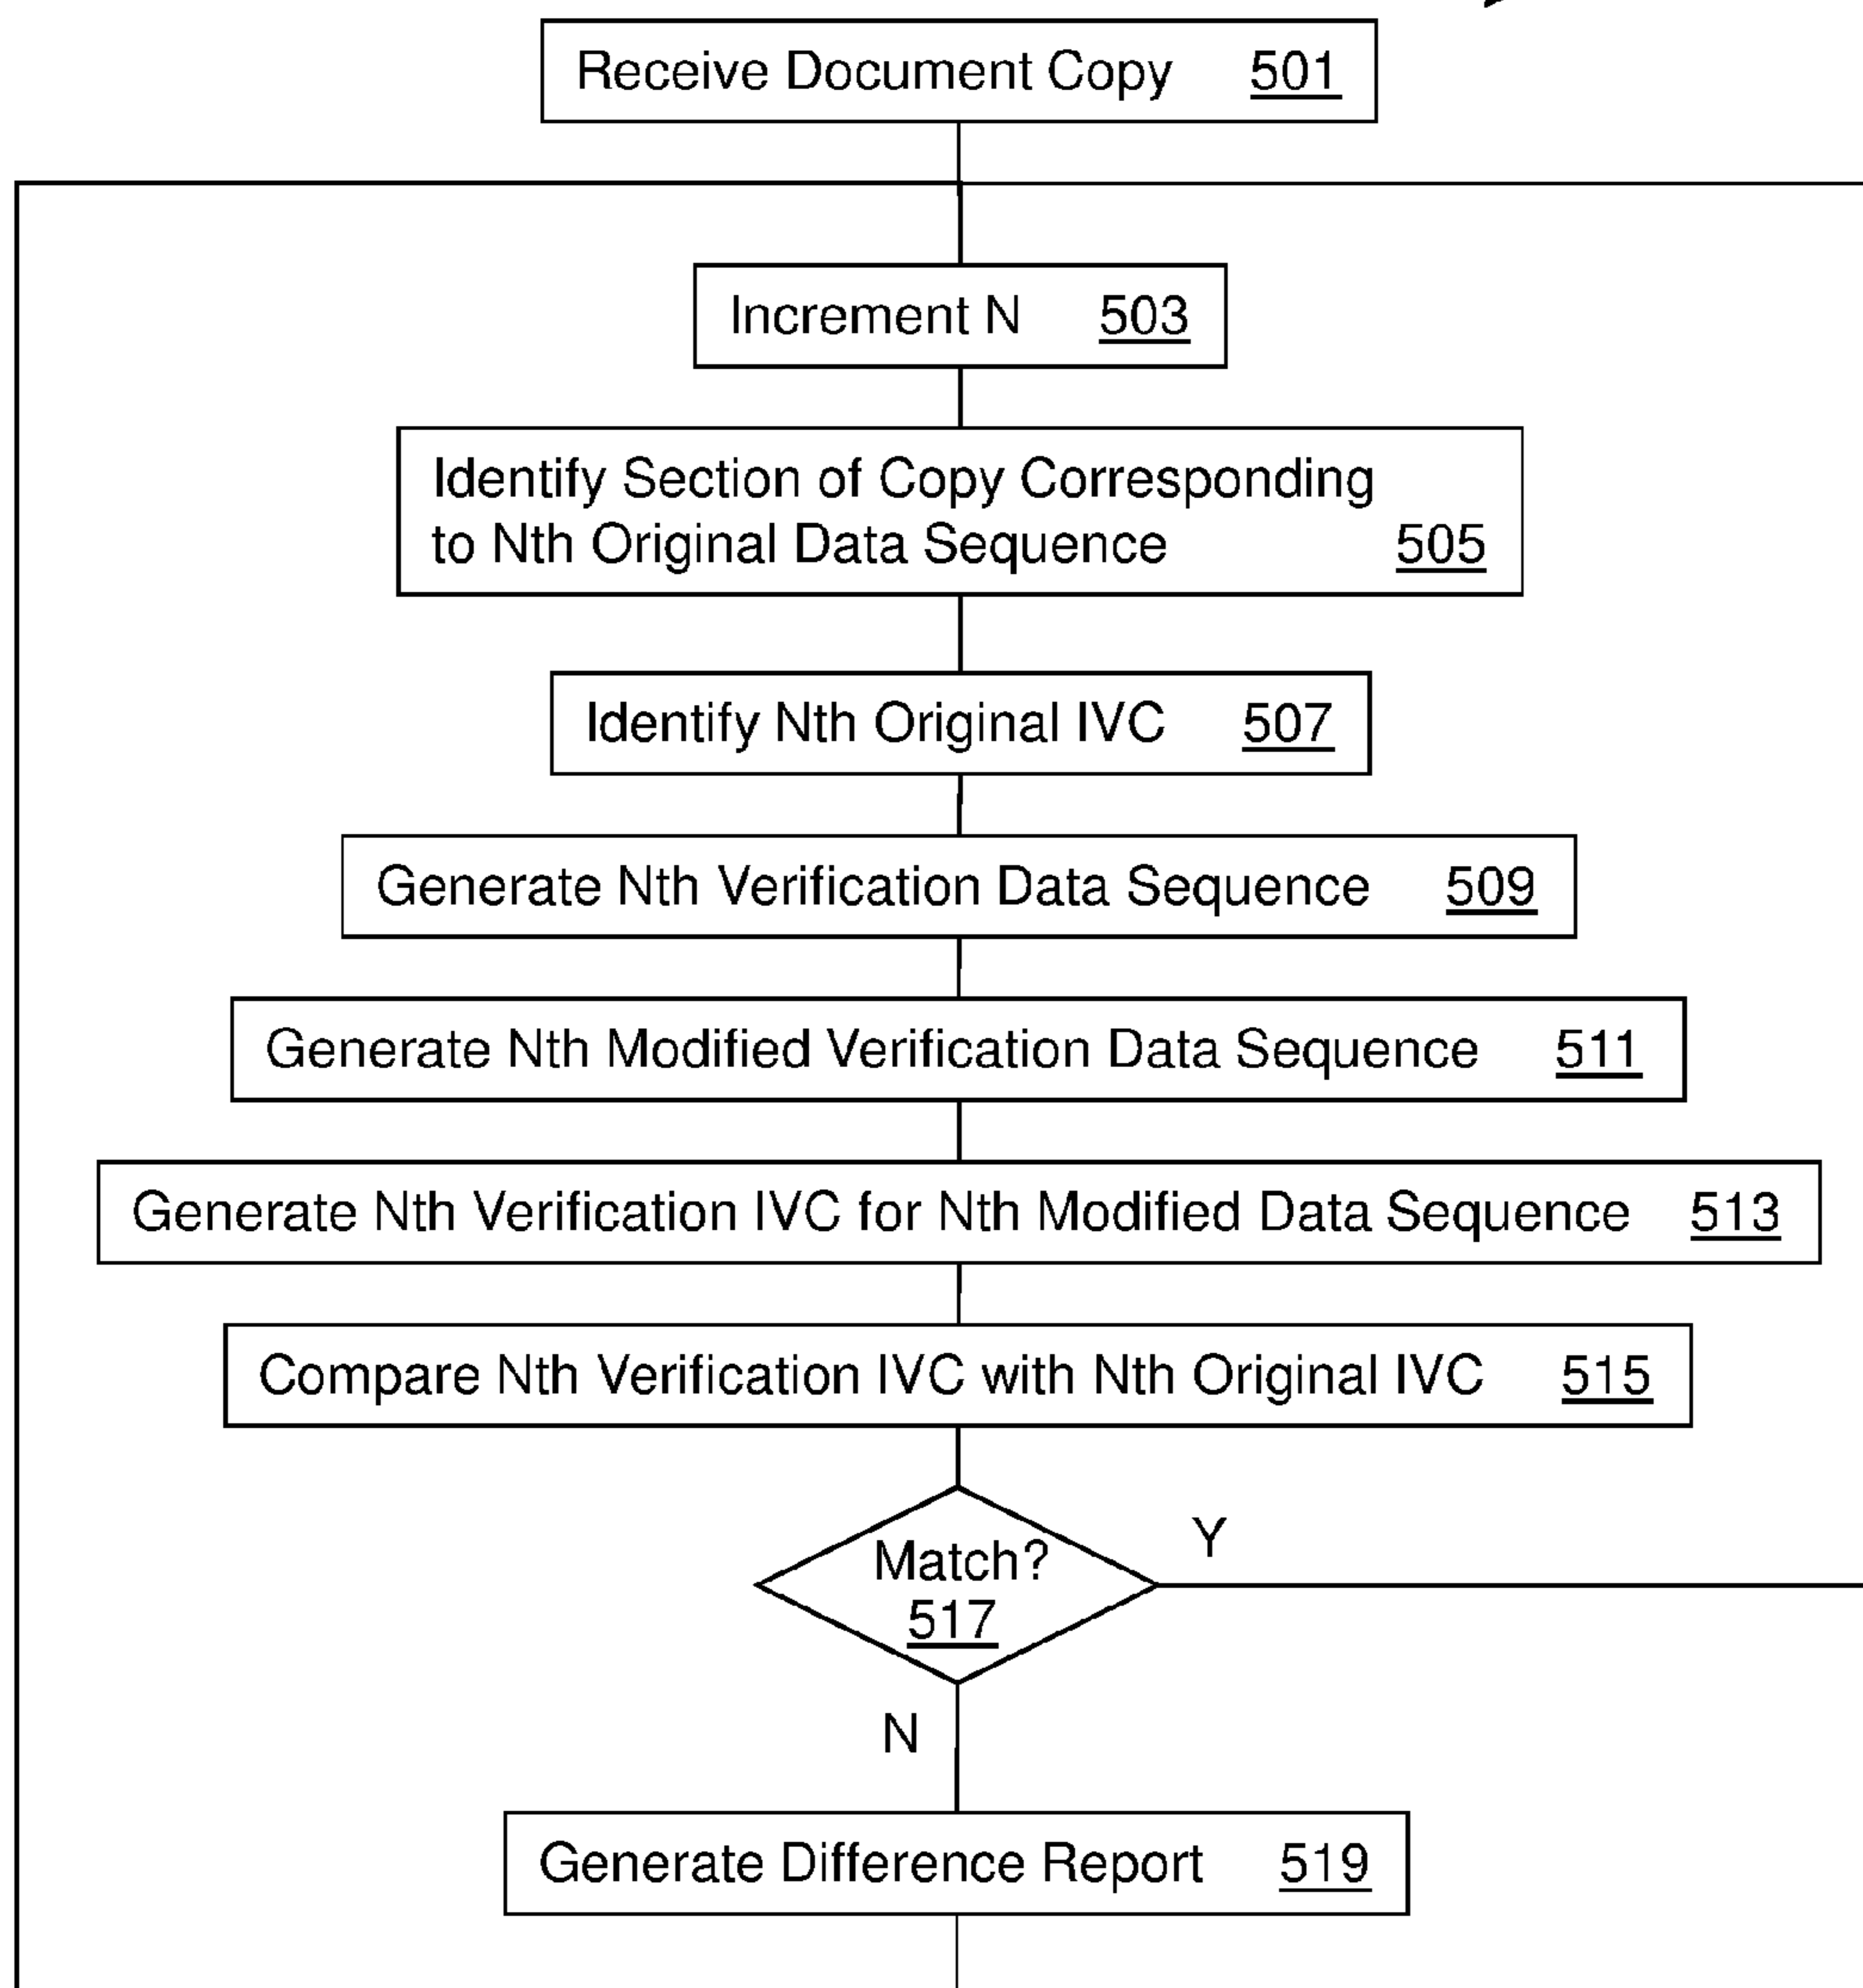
Receive Document Copy 501

Increment N 503

Identify Section of Copy Corresponding to Nth Original Data Sequence 505

Identify Nth Original IVC 507

Generate Nth Verification Data Sequence 509

Generate Nth Modified Verification Data Sequence 511

Generate Nth Verification IVC for Nth Modified Data Sequence 513

Compare Nth Verification IVC with Nth Original IVC 515

Match? 517

Y

N

Generate Difference Report 519